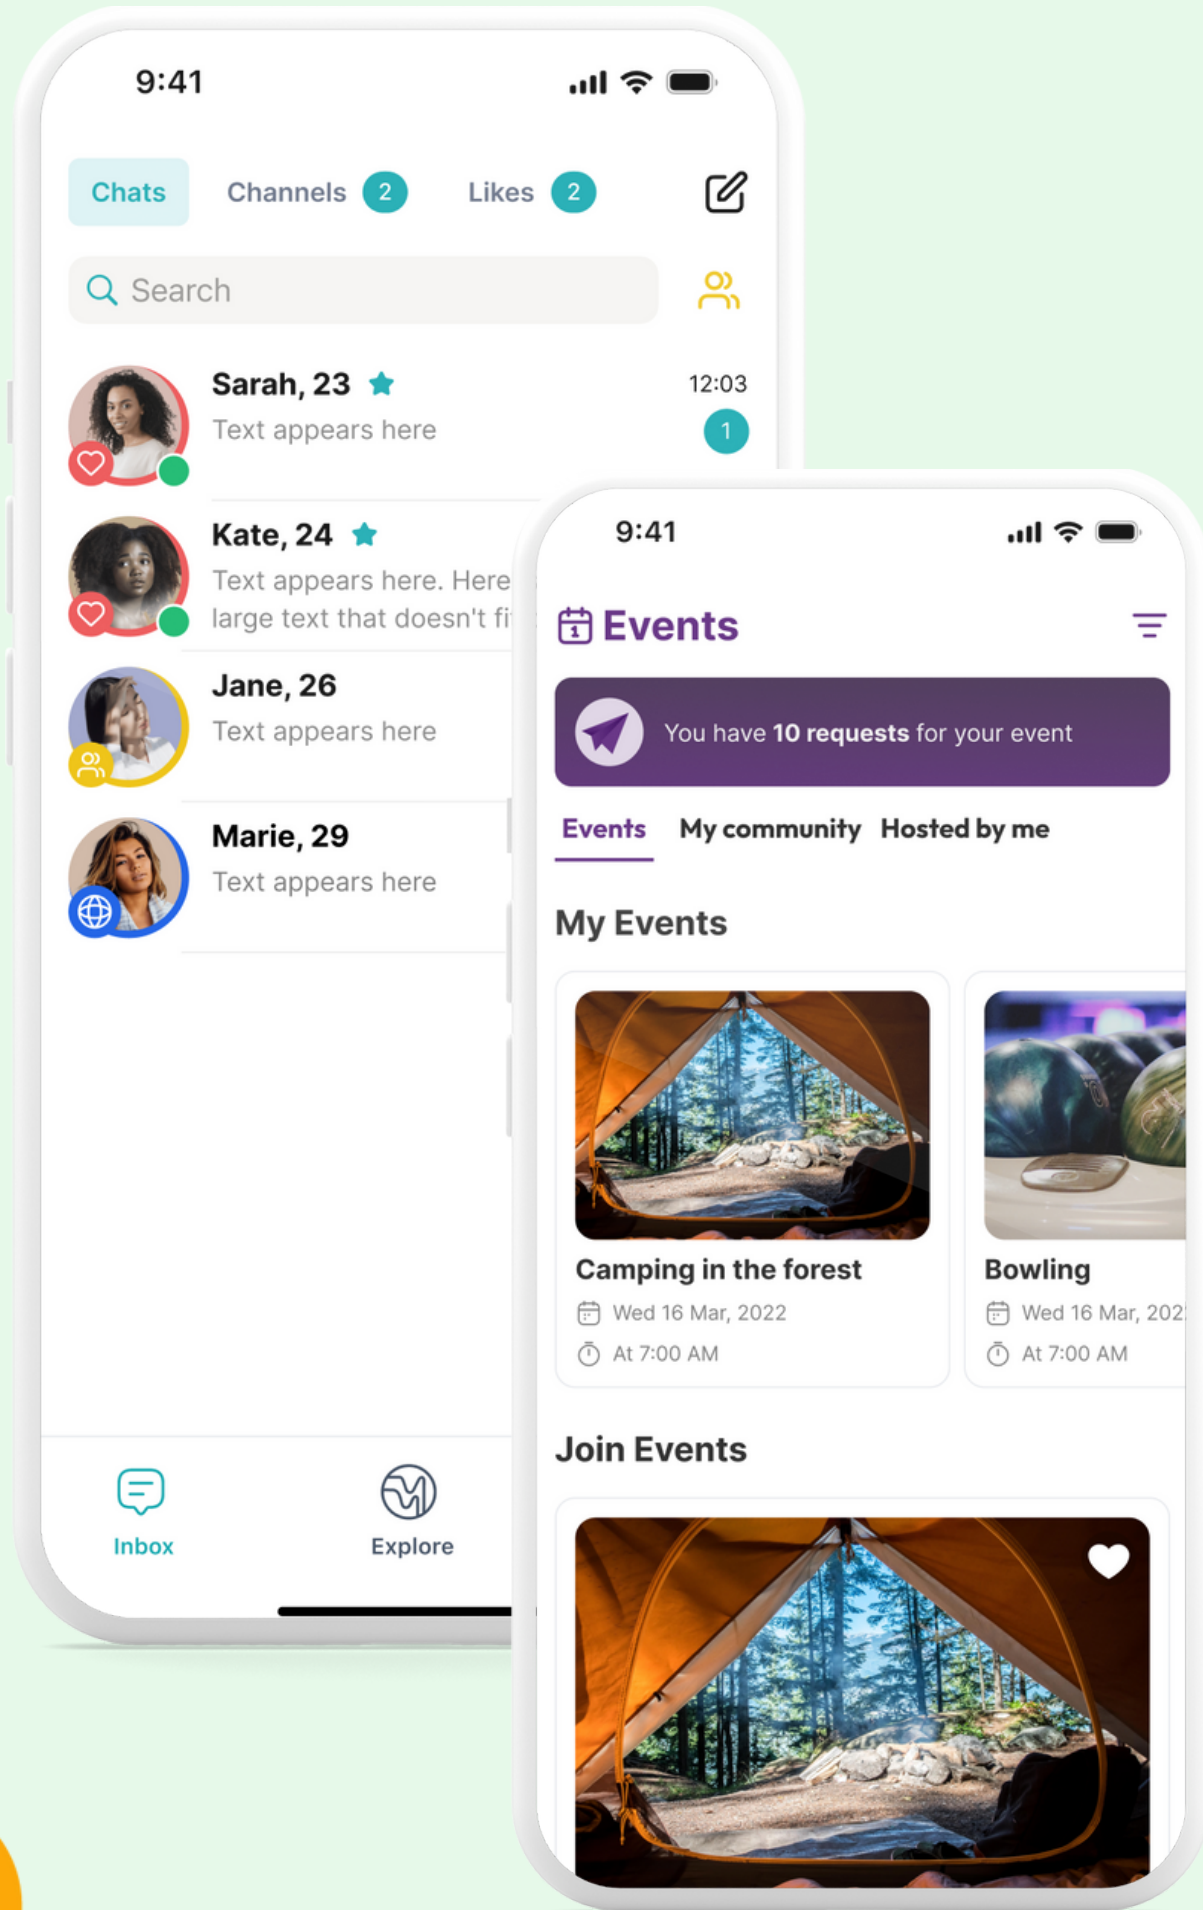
9:41

Chats Channels 2 Likes 2

Search

Sarah, 23
Text appears here
12:03
1

Kate, 24
Text appears here. Here large text that doesn't fi

Jane, 26
Text appears here

Marie, 29
Text appears here

Inbox Explore

9:41

Events

You have **10 requests** for your event

Events My community Hosted by me

My Events

Camping in the forest
Wed 16 Mar, 2022
At 7:00 AM

Bowling
Wed 16 Mar, 202
At 7:00 AM

Join Events